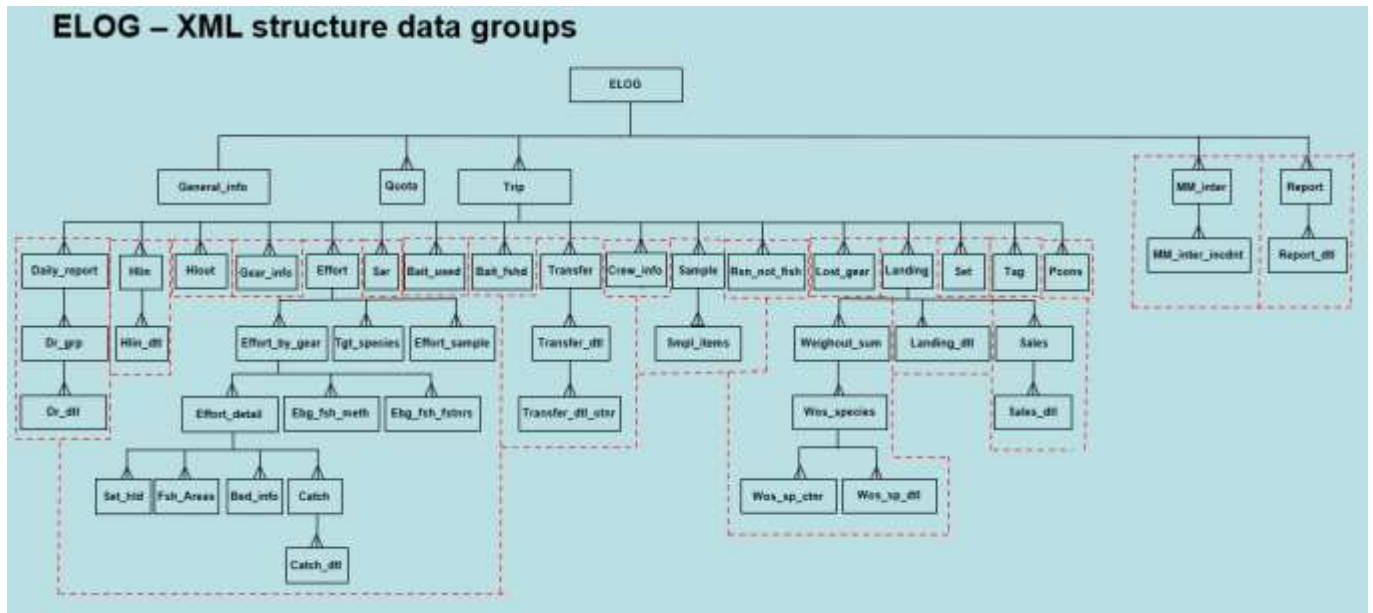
ELOG – XML structure data groups

ELOG

General_info

Quota

Trip

MM_inter

Report

MM_inter_incdnt

Report_dtl

Daily_report

Hlin

Hlout

Gear_info

Effort

Sar

Bait_used

Bait_fshd

Transfer

Crew_info

Sample

Ren_not_fish

Lost_gear

Landing

Set

Tag

Pcons

Dr_grp

Dr_dtl

Hlin_dtl

Effort_by_gear

Tgt_species

Effort_sample

Effort_detail

Ebg_fsh_meth

Ebg_fsh_fstnrs

Set_hld

Fsh_Areas

Bed_info

Catch

Catch_dtl

Transfer_dtl

Transfer_dtl_ctnr

Smpl_items

Weighout_sum

Landing_dtl

Sales

Sales_dtl

Wos_species

Wos_sp_ctnr

Wos_sp_dtl